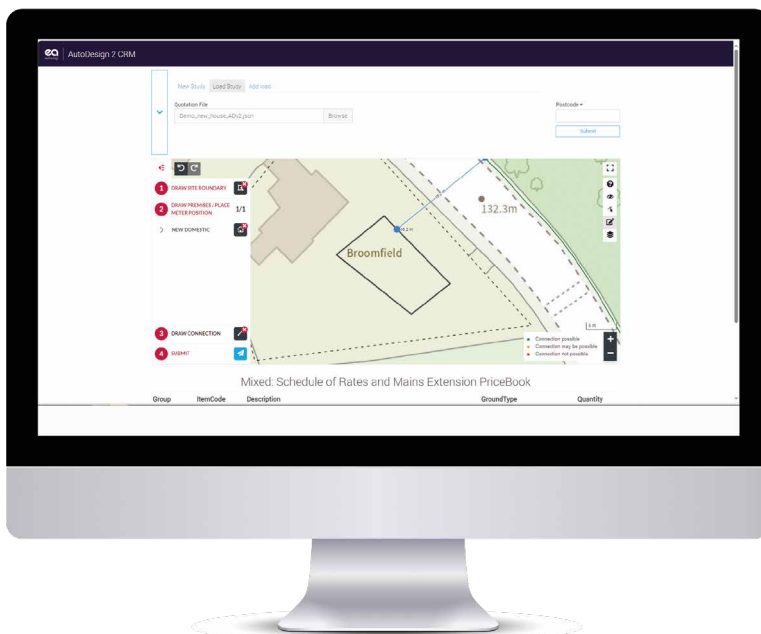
AutoDesign 2 CRM

New Study Load Study Add load

Quotation File

Demo_new_house_AD v2.json

Browse

Postcode

Submit

1 DRAW SITE BOUNDARY

2 DRAW PREMISES / PLACE METER POSITION 1/1

> NEW DOMESTIC

3 DRAW CONNECTION

4 SUBMIT

132.3m

Broomfield

Connection possible

Connection may be possible

Connection not possible

Mixed: Schedule of Rates and Mains Extension PriceBook

| Group | ItemCode | Description | GroundType | Quantity |
|---|---|---|---|---|